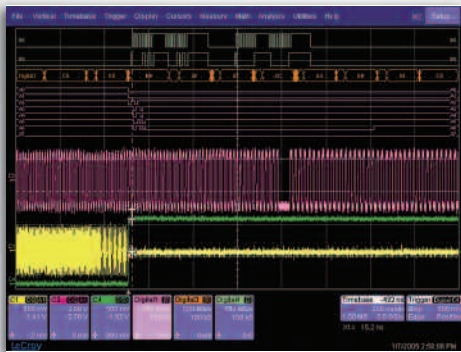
File Vertical Timebase Trigger Display Cursors Measure Math Analysis Utilities Help

Setup

Digital1

C1

C2

C4

Digital1

Digital3

Digital4

Timebase -402 ns

Trigger

15.2 ns

LeCroy

1/7/2005 2:59:08 PM